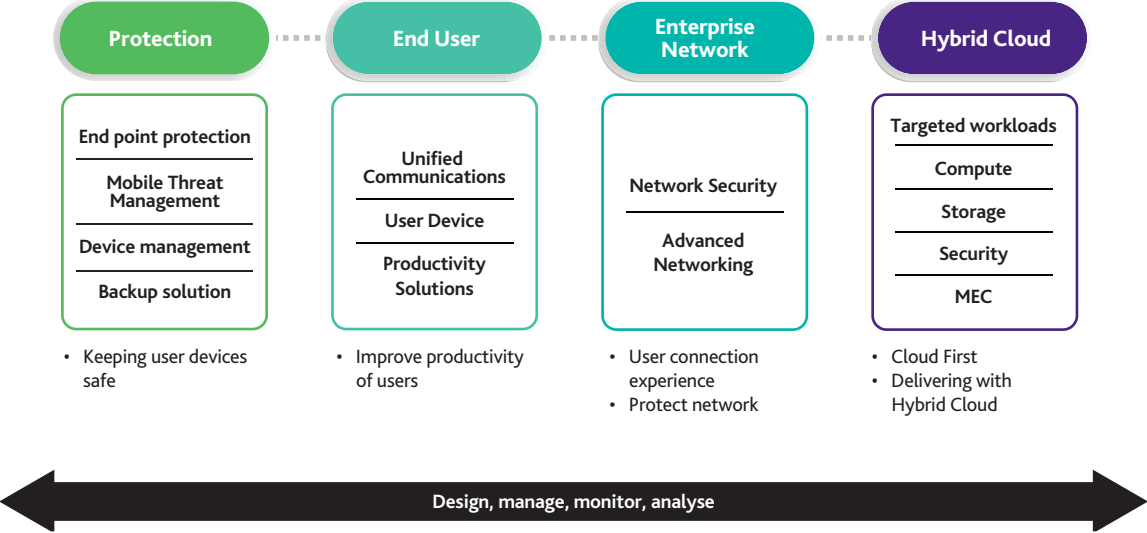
Protection

End point protection

Mobile Threat Management

Device management

Backup solution

• Keeping user devices safe

End User

Unified Communications

User Device

Productivity Solutions

• Improve productivity of users

Enterprise Network

Network Security

Advanced Networking

• User connection experience
• Protect network

Hybrid Cloud

Targeted workloads

Compute

Storage

Security

MEC

• Cloud First
• Delivering with Hybrid Cloud

Design, manage, monitor, analyse